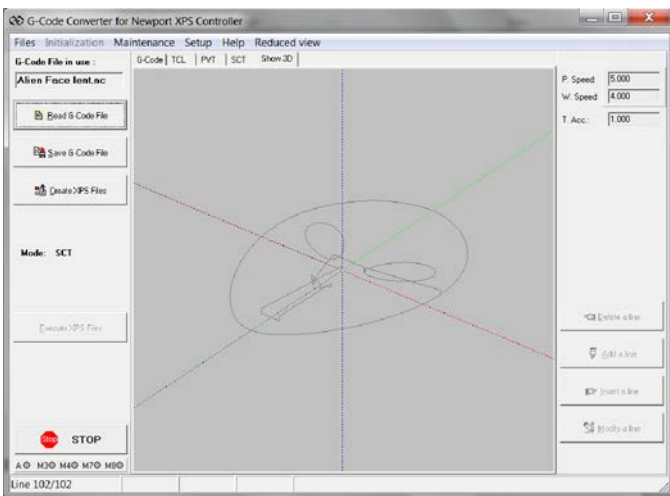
G-Code Converter for Newport XPS Controller

Files Initialization Maintenance Setup Help Reduced view

G-Code File in use :

Alien Face lent.nc

Read G-Code File

Save G-Code File

Create XPS Files

Mode: SCT

Execute XPS Files

Stop STOP

A M3 M4 M7 M8

G-Code | TCL | PVT | SCT | Show 3D

P. Speed 5.000

W. Speed 4.000

T. Acc. 1.000

Delete a line

Add a line

Insert a line

Modify a line

Line 102/102